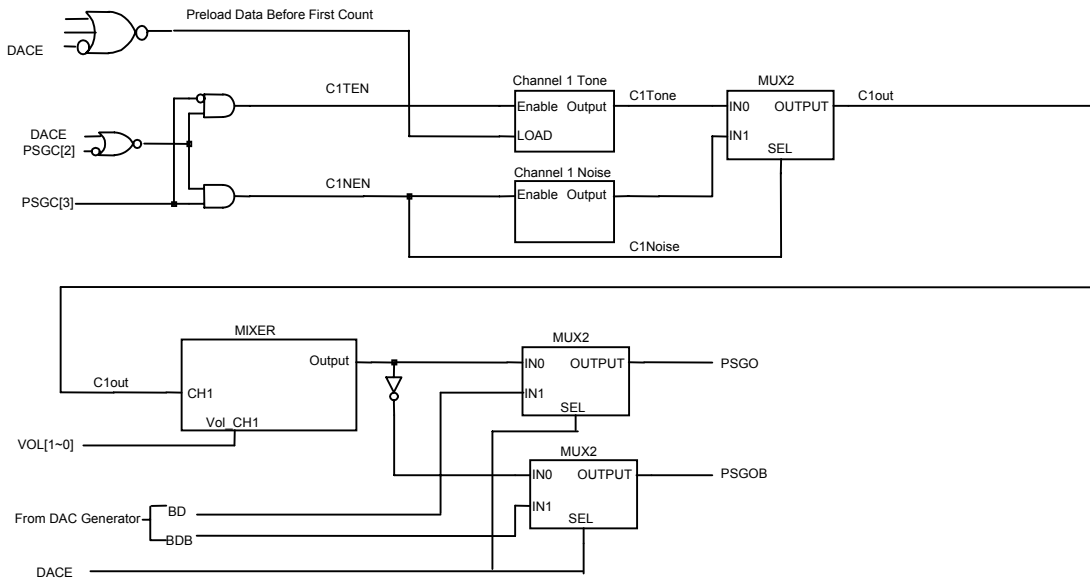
Preload Data Before First Count

DACE

C1TEN

Channel 1 Tone

Enable Output

LOAD

C1Tone

MUX2

IN0 OUTPUT

IN1

SEL

C1out

DACE
PSGC[2]

PSGC[3]

C1NEN

Channel 1 Noise

Enable Output

C1Noise

MIXER

Output

C1out

CH1

Vol_CH1

VOL[1~0]

MUX2

IN0 OUTPUT

IN1

SEL

PSGO

MUX2

IN0 OUTPUT

IN1

SEL

PSGOB

From DAC Generator

BD

BDB

DACE